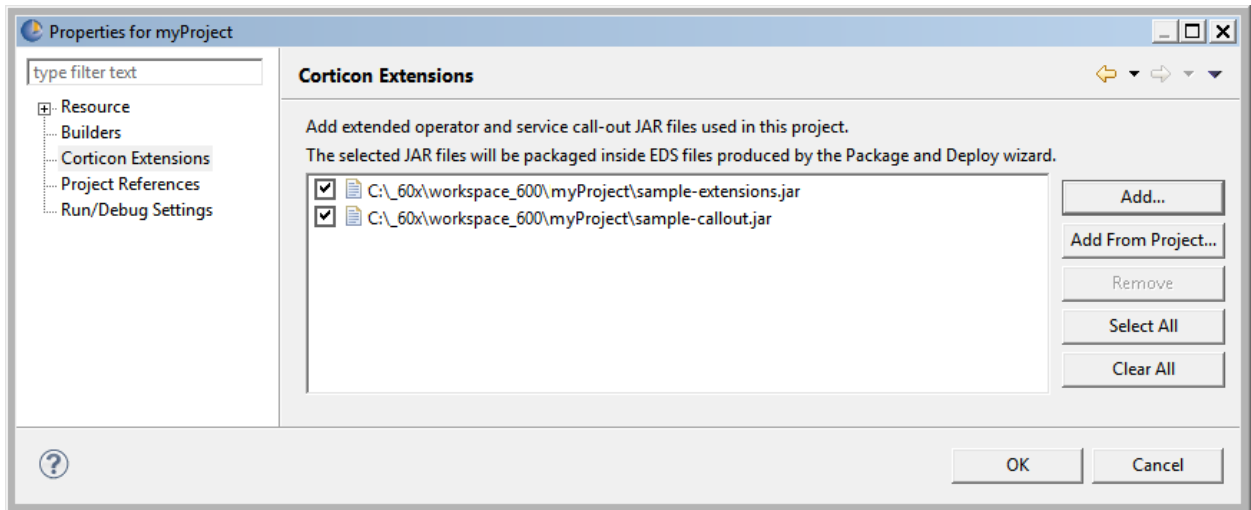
Properties for myProject

type filter text

Resource
Builders
Corticon Extensions
Project References
Run/Debug Settings

Corticon Extensions

Add extended operator and service call-out JAR files used in this project.
The selected JAR files will be packaged inside EDS files produced by the Package and Deploy wizard.

C:\_60x\workspace_600\myProject\sample-extensions.jar
C:\_60x\workspace_600\myProject\sample-callout.jar

Add...
Add From Project...
Remove
Select All
Clear All

OK
Cancel